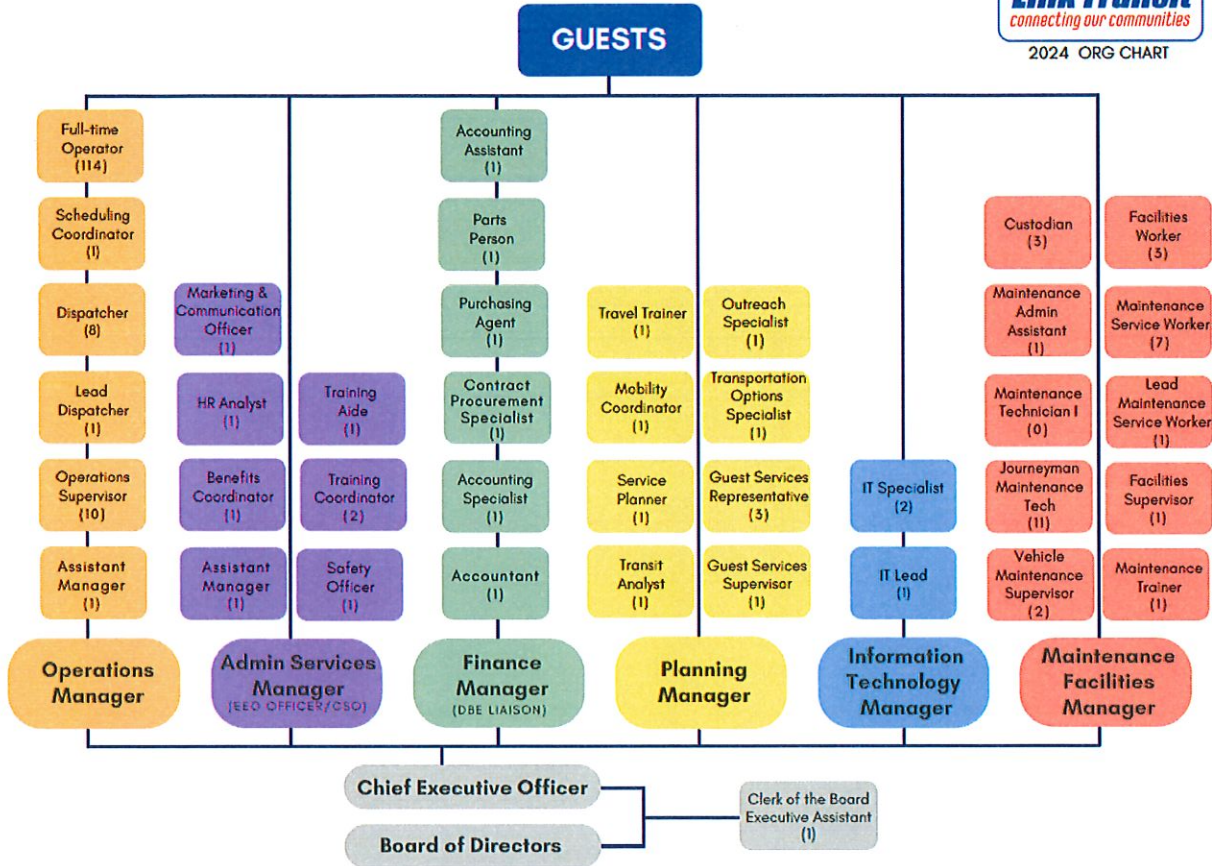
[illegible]
connecting our communities
2024 ORG CHART

GUESTS

Full-time Operator (114)

Scheduling Coordinator (1)

Dispatcher (8)

Lead Dispatcher (1)

Operations Supervisor (10)

Assistant Manager (1)

Operations Manager

Marketing & Communication Officer (1)

HR Analyst (1)

Benefits Coordinator (1)

Assistant Manager (1)

Training Aide (1)

Training Coordinator (2)

Safety Officer (1)

Admin Services Manager (EEO OFFICER/CSO)

Accounting Assistant (1)

Parts Person (1)

Purchasing Agent (1)

Contract Procurement Specialist (1)

Accounting Specialist (1)

Accountant (1)

Finance Manager (DBE LIAISON)

Travel Trainer (1)

Mobility Coordinator (1)

Service Planner (1)

Transit Analyst (1)

Outreach Specialist (1)

Transportation Options Specialist (1)

Guest Services Representative (3)

Guest Services Supervisor (1)

Planning Manager

IT Specialist (2)

IT Lead (1)

Information Technology Manager

Custodian (3)

Maintenance Admin Assistant (1)

Maintenance Technician I (0)

Journeyman Maintenance Tech (11)

Vehicle Maintenance Supervisor (2)

Facilities Worker (3)

Maintenance Service Worker (7)

Lead Maintenance Service Worker (1)

Facilities Supervisor (1)

Maintenance Trainer (1)

Maintenance Facilities Manager

Chief Executive Officer

Board of Directors

Clerk of the Board Executive Assistant (1)